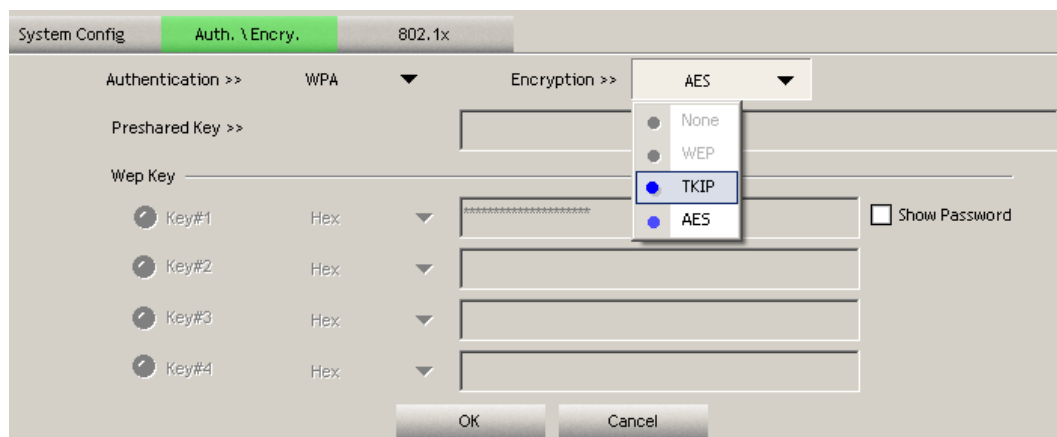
System Config Auth. \ Encry. 802.1x

Authentication >> WPA

Encryption >> AES

None
WEP
TKIP
AES

Preshared Key >>

Wep Key

Key#1 Hex **********************

Show Password

Key#2 Hex

Key#3 Hex

Key#4 Hex

OK Cancel